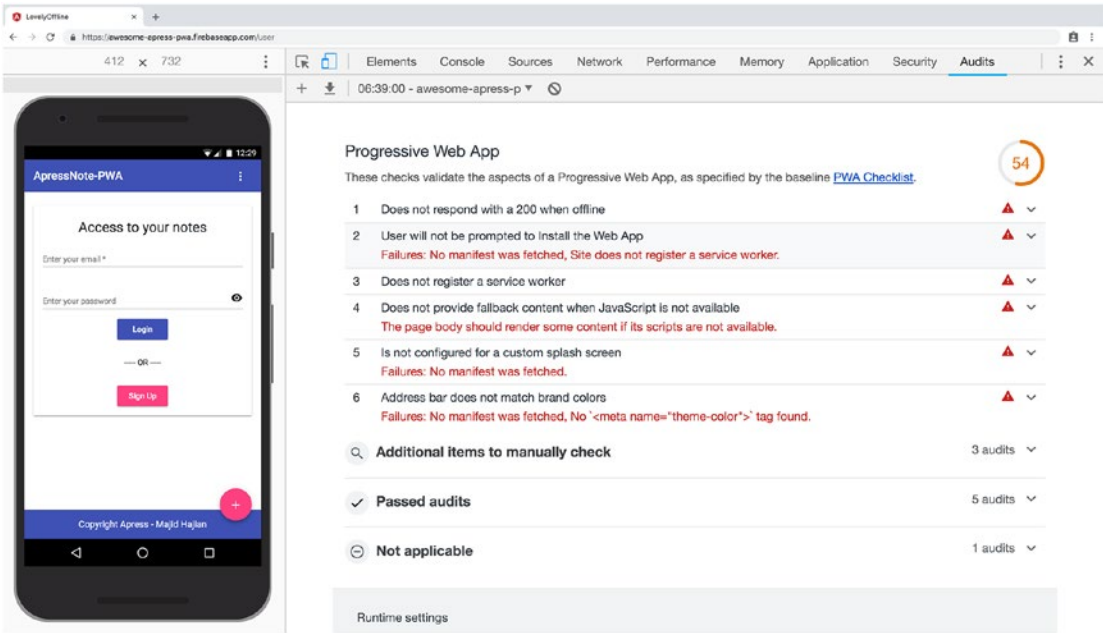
LovelyOffline × +

← → C https://awesome-apress-pwa.firebaseapp.com/user

412 × 732

Elements Console Sources Network Performance Memory Application Security Audits

06:39:00 - awesome-apress-p ▾

12:29

ApressNote-PWA

Access to your notes

Enter your email *

Enter your password

Login

— OR —

Sign Up

+

Copyright Apress - Majid Hajian

Progressive Web App

These checks validate the aspects of a Progressive Web App, as specified by the baseline PWA Checklist.

54

1 Does not respond with a 200 when offline

2 User will not be prompted to Install the Web App
Failures: No manifest was fetched, Site does not register a service worker.

3 Does not register a service worker

4 Does not provide fallback content when JavaScript is not available
The page body should render some content if its scripts are not available.

5 Is not configured for a custom splash screen
Failures: No manifest was fetched.

6 Address bar does not match brand colors
Failures: No manifest was fetched, No `<meta name="theme-color">` tag found.

Additional items to manually check 3 audits

Passed audits 5 audits

Not applicable 1 audits

Runtime settings